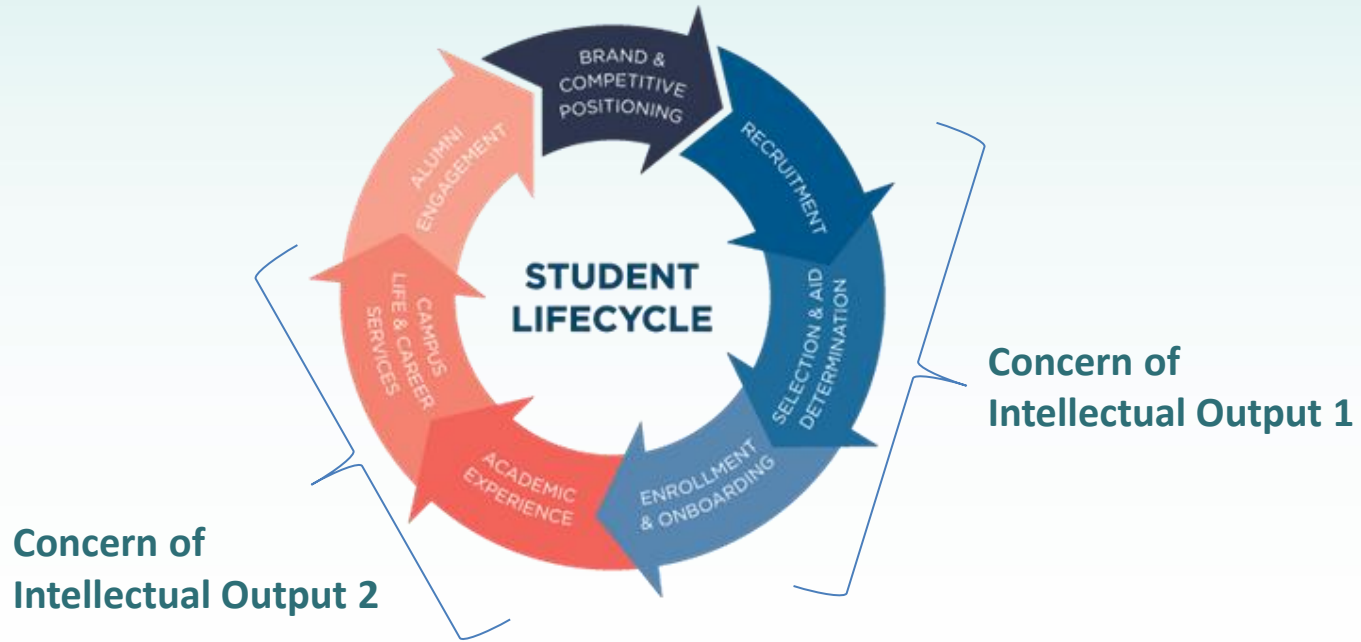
BRAND & COMPETITIVE POSITIONING

RECRUITMENT

SELECTION & AID DETERMINATION

ENROLLMENT & ONBOARDING

ACADEMIC EXPERIENCE

CAMPUS LIFE & CAREER SERVICES

ALUMNI ENGAGEMENT

STUDENT LIFECYCLE

Concern of Intellectual Output 1

Concern of Intellectual Output 2